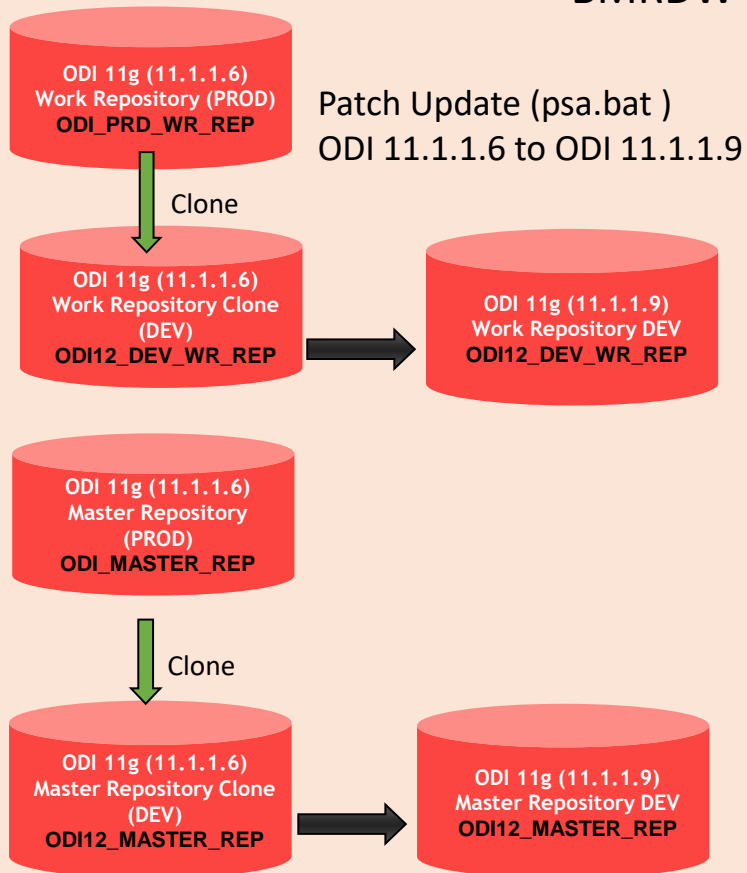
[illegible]

ODI 11g (11.1.1.6)
Work Repository (PROD)
ODI_PRD_WR_REP

Patch Update (psa.bat )
ODI 11.1.1.6 to ODI 11.1.1.9

Clone

ODI 11g (11.1.1.6)
Work Repository Clone
(DEV)
ODI12_DEV_WR_REP

ODI 11g (11.1.1.9)
Work Repository DEV
ODI12_DEV_WR_REP

ODI 11g (11.1.1.6)
Master Repository
(PROD)
ODI_MASTER_REP

Clone

ODI 11g (11.1.1.6)
Master Repository Clone
(DEV)
ODI12_MASTER_REP

ODI 11g (11.1.1.9)
Master Repository DEV
ODI12_MASTER_REP